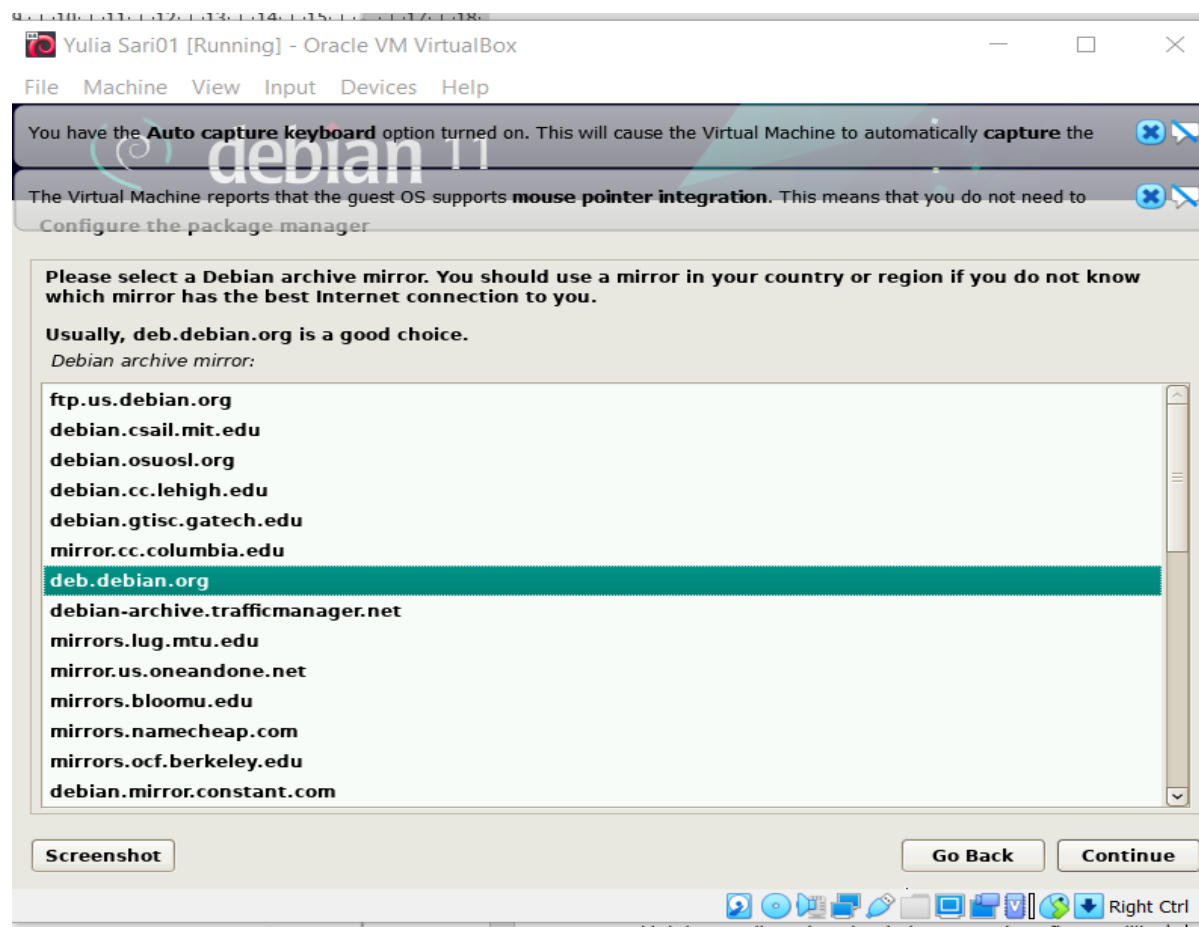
Yulia Sari01 [Running] - Oracle VM VirtualBox

File Machine View Input Devices Help

You have the **Auto capture keyboard** option turned on. This will cause the Virtual Machine to automatically **capture** the

debian 11

The Virtual Machine reports that the guest OS supports **mouse pointer integration**. This means that you do not need to

Configure the package manager

Please select a Debian archive mirror. You should use a mirror in your country or region if you do not know which mirror has the best Internet connection to you.

Usually, deb.debian.org is a good choice.

Debian archive mirror:

ftp.us.debian.org
debian.csail.mit.edu
debian.osuosl.org
debian.cc.lehigh.edu
debian.gtisc.gatech.edu
mirror.cc.columbia.edu
deb.debian.org
debian-archive.trafficmanager.net
mirrors.lug.mtu.edu
mirror.us.oneandone.net
mirrors.bloomu.edu
mirrors.namecheap.com
mirrors.ocf.berkeley.edu
debian.mirror.constant.com

Screenshot

Go Back

Continue

Right Ctrl